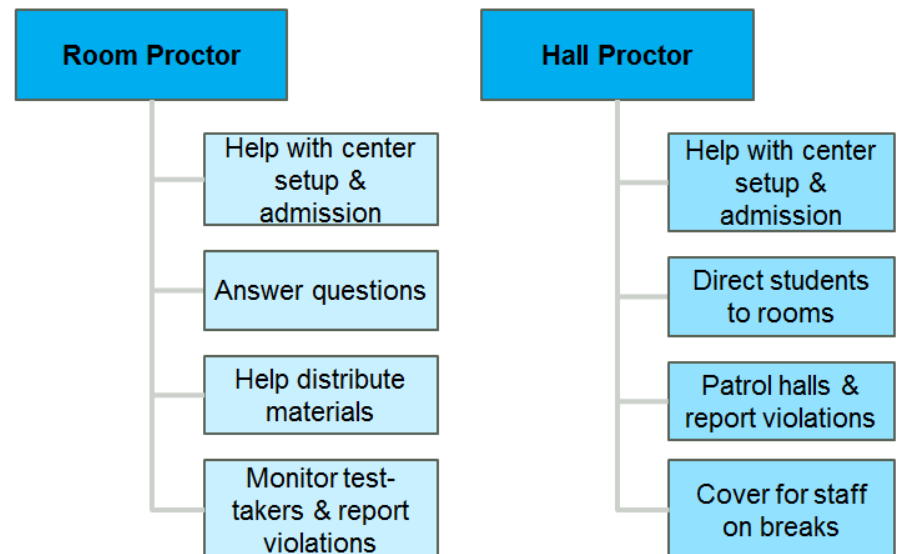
Room Proctor

Help with center setup & admission

Answer questions

Help distribute materials

Monitor test-takers & report violations

Hall Proctor

Help with center setup & admission

Direct students to rooms

Patrol halls & report violations

Cover for staff on breaks